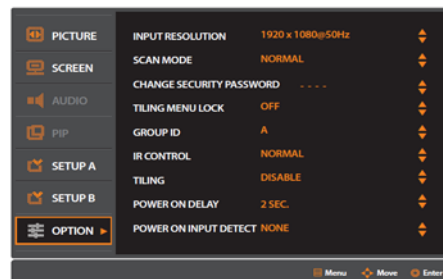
PICTURE
SCREEN
AUDIO
PIP
SETUP A
SETUP B
OPTION ►

| | |
|---|---|
| INPUT RESOLUTION | 1920 x 1080@50Hz |
| SCAN MODE | NORMAL |
| CHANGE SECURITY PASSWORD | - - - - |
| TILING MENU LOCK | OFF |
| GROUP ID | A |
| IR CONTROL | NORMAL |
| TILING | DISABLE |
| POWER ON DELAY | 2 SEC. |
| POWER ON INPUT DETECT | NONE |

Menu Move Enter